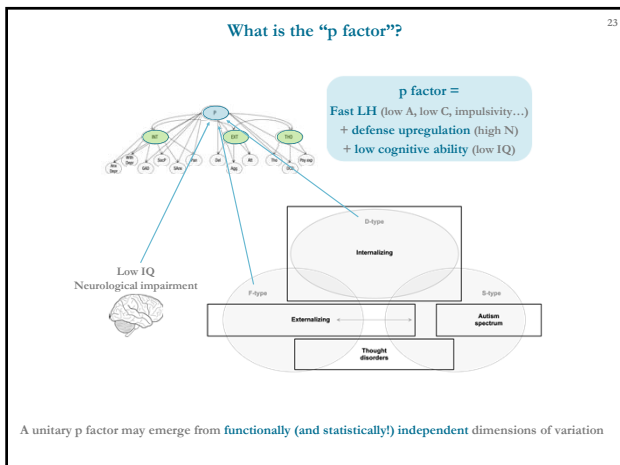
What is the “p factor”?

23

p factor =
Fast LH (low A, low C, impulsivity…)
+ defense upregulation (high N)
+ low cognitive ability (low IQ)

P
INT
EXT
THD

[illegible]

D-type
Internalizing

Low IQ
Neurological impairment

F-type
S-type
Externalizing
Autism spectrum
Thought disorders

A unitary p factor may emerge from functionally (and statistically!) independent dimensions of variation